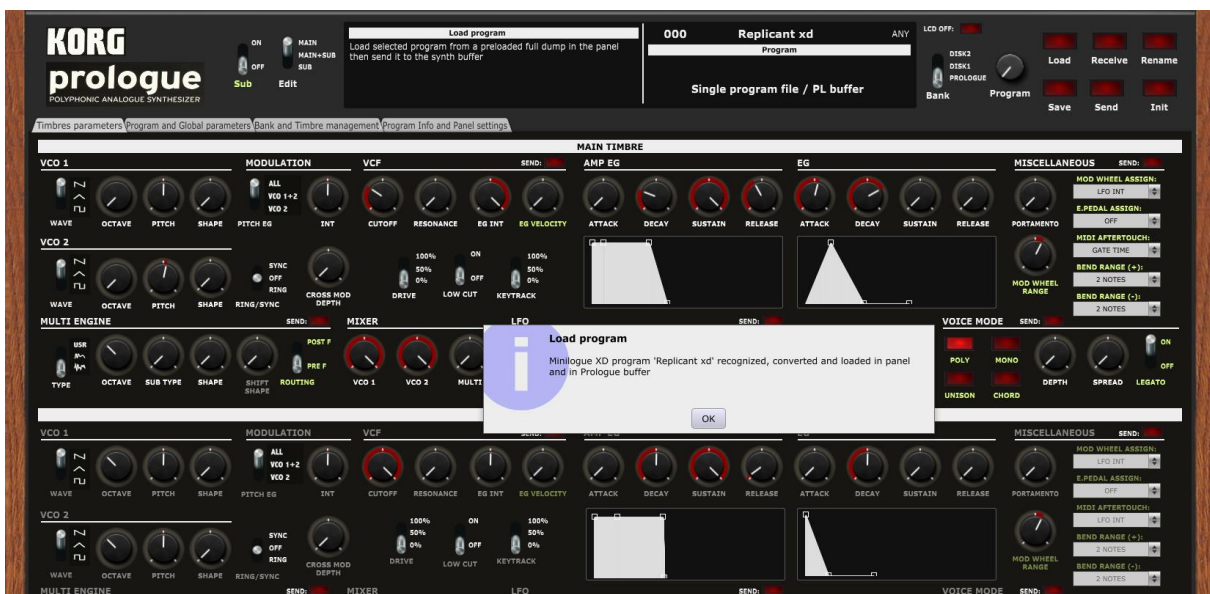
KORG
prologue
POLYPHONIC ANALOGUE SYNTHESIZER

ON
OFF
Sub

MAIN
MAIN+SUB
SUB
Edit

Load program
Load selected program from a preloaded full dump in the panel then send it to the synth buffer

000 Replicant xd ANY
Program
Single program file / PL buffer

LCD OFF:
DISK2
DISK1
PROLOGUE
Bank
Program

Load Receive Rename
Save Send Init

Timbres parameters | Program and Global parameters | Bank and Timbre management | Program Info and Panel settings

MAIN TIMBRE

VCO 1
WAVE OCTAVE PITCH SHAPE

MODULATION
ALL
VCO 1+2
VCO 2
PITCH EG INT

VCF SEND:
CUTOFF RESONANCE EG INT EG VELOCITY

AMP EG
ATTACK DECAY SUSTAIN RELEASE

EG
ATTACK DECAY SUSTAIN RELEASE

MISCELLANEOUS SEND:
PORTAMENTO
MOD WHEEL ASSIGN:
LFO INT
E.PEDAL ASSIGN:
OFF
MIDI AFTERTOUCH:
GATE TIME
BEND RANGE (+):
2 NOTES
BEND RANGE (-):
2 NOTES
MOD WHEEL RANGE

VCO 2
WAVE OCTAVE PITCH SHAPE
SYNC
OFF
RING
RING/SYNC
CROSS MOD DEPTH

100%
50%
0%
DRIVE
ON
OFF
LOW CUT
100%
50%
0%
KEYTRACK

MULTI ENGINE SEND:
USR
TYPE OCTAVE SUB TYPE SHAPE SHIFT SHAPE
POST F
PRE F
ROUTING

MIXER
VCO 1 VCO 2 MULTI

LFO SEND:

VOICE MODE SEND:
POLY MONO
UNISON CHORD
DEPTH SPREAD
ON
OFF
LEGATO

Load program
Minilogue XD program 'Replicant xd' recognized, converted and loaded in panel and in Prologue buffer
OK

VCO 1
WAVE OCTAVE PITCH SHAPE
MODULATION
ALL
VCO 1+2
VCO 2
PITCH EG INT
VCF SEND:
CUTOFF RESONANCE EG INT EG VELOCITY
AMP EG
ATTACK DECAY SUSTAIN RELEASE
EG
ATTACK DECAY SUSTAIN RELEASE
MISCELLANEOUS SEND:
PORTAMENTO
MOD WHEEL ASSIGN:
LFO INT
E.PEDAL ASSIGN:
OFF
MIDI AFTERTOUCH:
LFO INT
BEND RANGE (+):
2 NOTES
BEND RANGE (-):
2 NOTES
MOD WHEEL RANGE

VCO 2
WAVE OCTAVE PITCH SHAPE
SYNC
OFF
RING
RING/SYNC
CROSS MOD DEPTH
100%
50%
0%
DRIVE
ON
OFF
LOW CUT
100%
50%
0%
KEYTRACK

MULTI ENGINE SEND:
MIXER
LFO SEND:
VOICE MODE SEND: